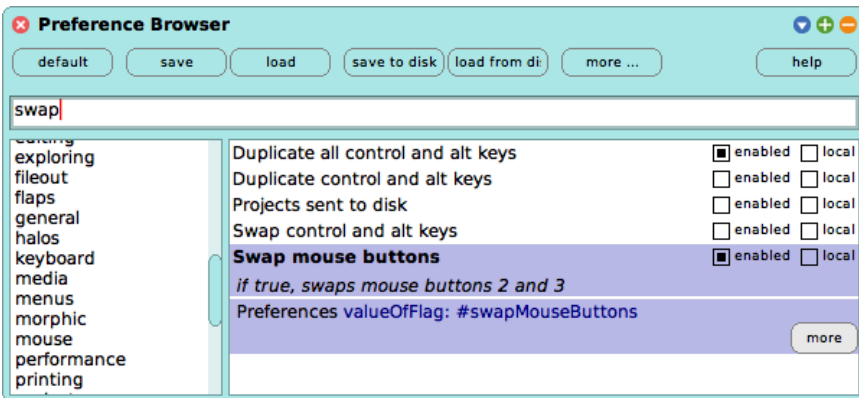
Preference Browser

default save load save to disk load from di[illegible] more ... help

swap

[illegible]
exploring
fileout
flaps
general
halos
keyboard
media
menus
morphic
mouse
performance
printing

Duplicate all control and alt keys enabled local
Duplicate control and alt keys enabled local
Projects sent to disk enabled local
Swap control and alt keys enabled local
Swap mouse buttons enabled local
if true, swaps mouse buttons 2 and 3
Preferences valueOfFlag: #swapMouseButtons
more